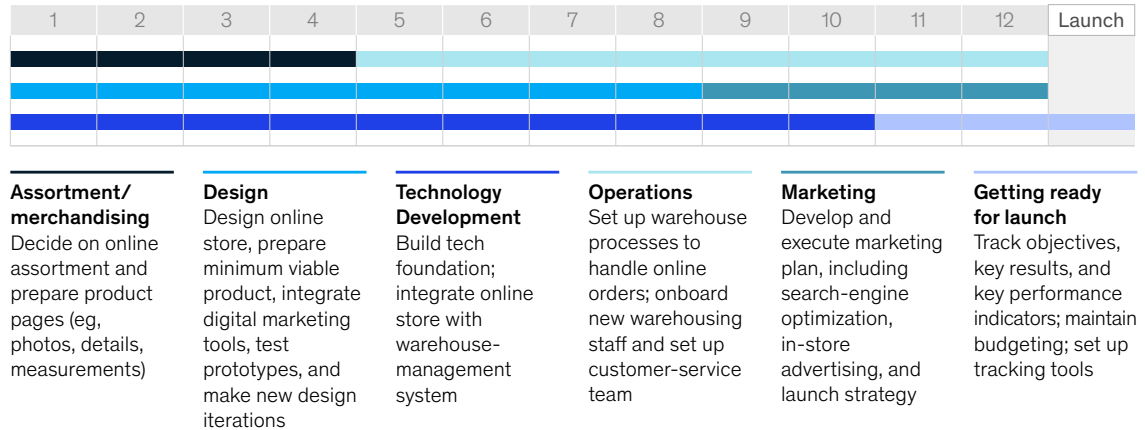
| 1 | 2 | 3 | 4 | 5 | 6 | 7 | 8 | 9 | 10 | 11 | 12 | Launch |
|---|---|---|---|---|---|---|---|---|---|---|---|---|

**Assortment/ merchandising**
Decide on online assortment and prepare product pages (eg, photos, details, measurements)

**Design**
Design online store, prepare minimum viable product, integrate digital marketing tools, test prototypes, and make new design iterations

**Technology Development**
Build tech foundation; integrate online store with warehouse-management system

**Operations**
Set up warehouse processes to handle online orders; onboard new warehousing staff and set up customer-service team

**Marketing**
Develop and execute marketing plan, including search-engine optimization, in-store advertising, and launch strategy

**Getting ready for launch**
Track objectives, key results, and key performance indicators; maintain budgeting; set up tracking tools